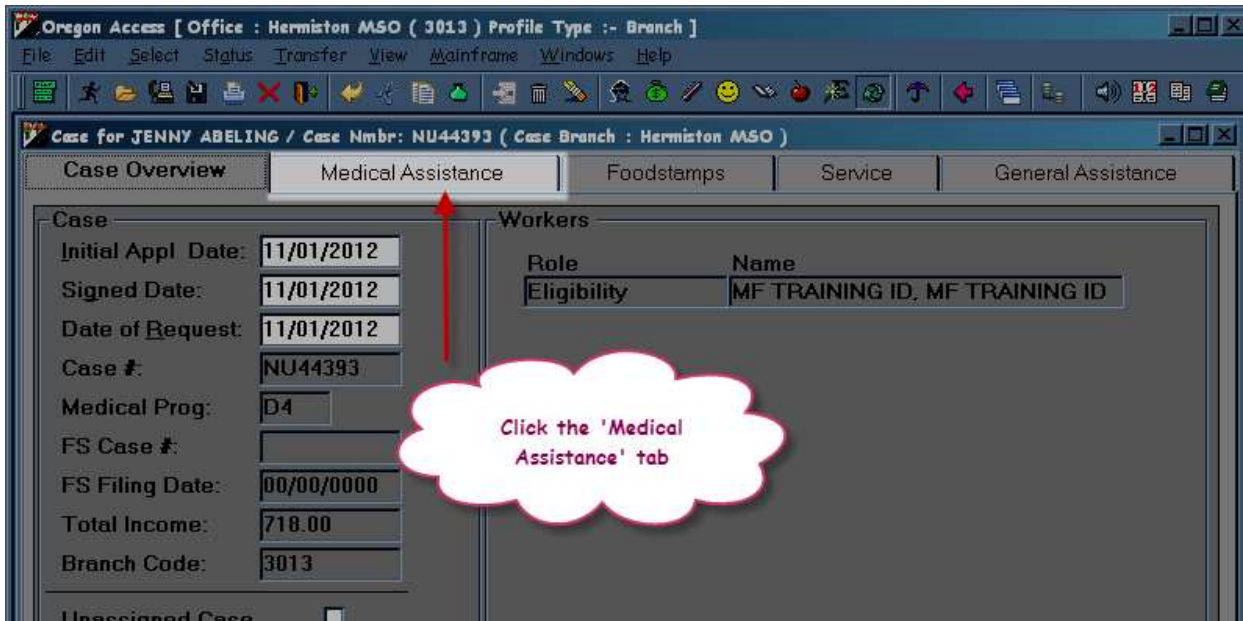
Oregon Access [ Office : Hermiston MSO ( 3013 ) Profile Type :- Branch ]

File Edit Select Status Transfer View Mainframe Windows Help

Case for JENNY ABELING / Case Nmbr: NU44393 ( Case Branch : Hermiston MSO )

Case Overview | Medical Assistance | Foodstamps | Service | General Assistance

Case

Initial Appl Date: 11/01/2012

Signed Date: 11/01/2012

Date of Request: 11/01/2012

Case #: NU44393

Medical Prog: D4

FS Case #:

FS Filing Date: 00/00/0000

Total Income: 718.00

Branch Code: 3013

Unassigned Case

Workers

| Role | Name |
|---|---|
| Eligibility | MF TRAINING ID, MF TRAINING ID |

Click the 'Medical Assistance' tab